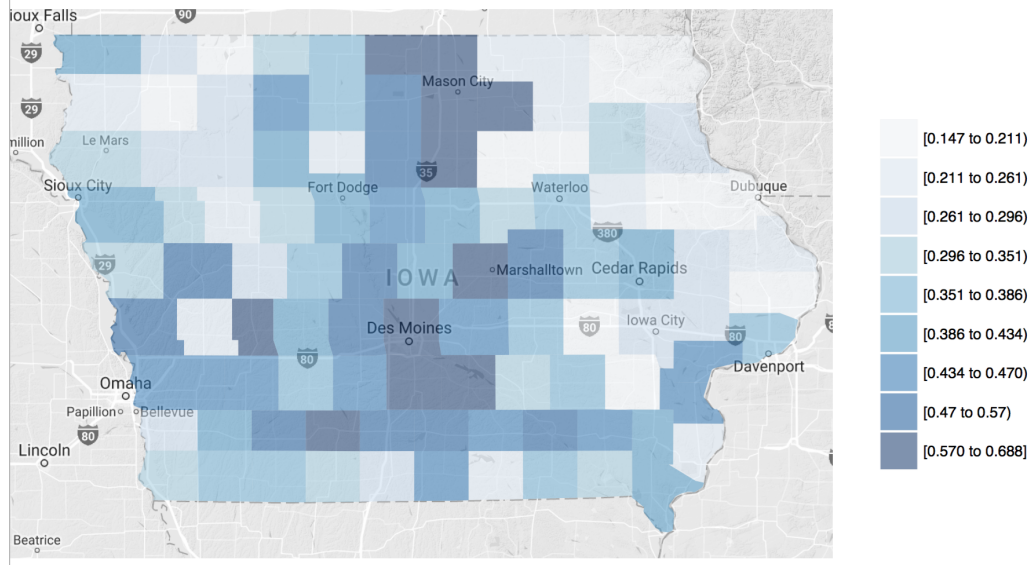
ioux Falls
90
29
29
million
Le Mars
Mason City
Sioux City
Fort Dodge
35
Waterloo
Dubuque
380
29
IOWA
Marshalltown
Cedar Rapids
80
Iowa City
Des Moines
80
Davenport
Omaha
Papillion
Bellevue
80
Lincoln
Beatrice

[0.147 to 0.211)
[0.211 to 0.261)
[0.261 to 0.296)
[0.296 to 0.351)
[0.351 to 0.386)
[0.386 to 0.434)
[0.434 to 0.470)
[0.47 to 0.57)
[0.570 to 0.688]